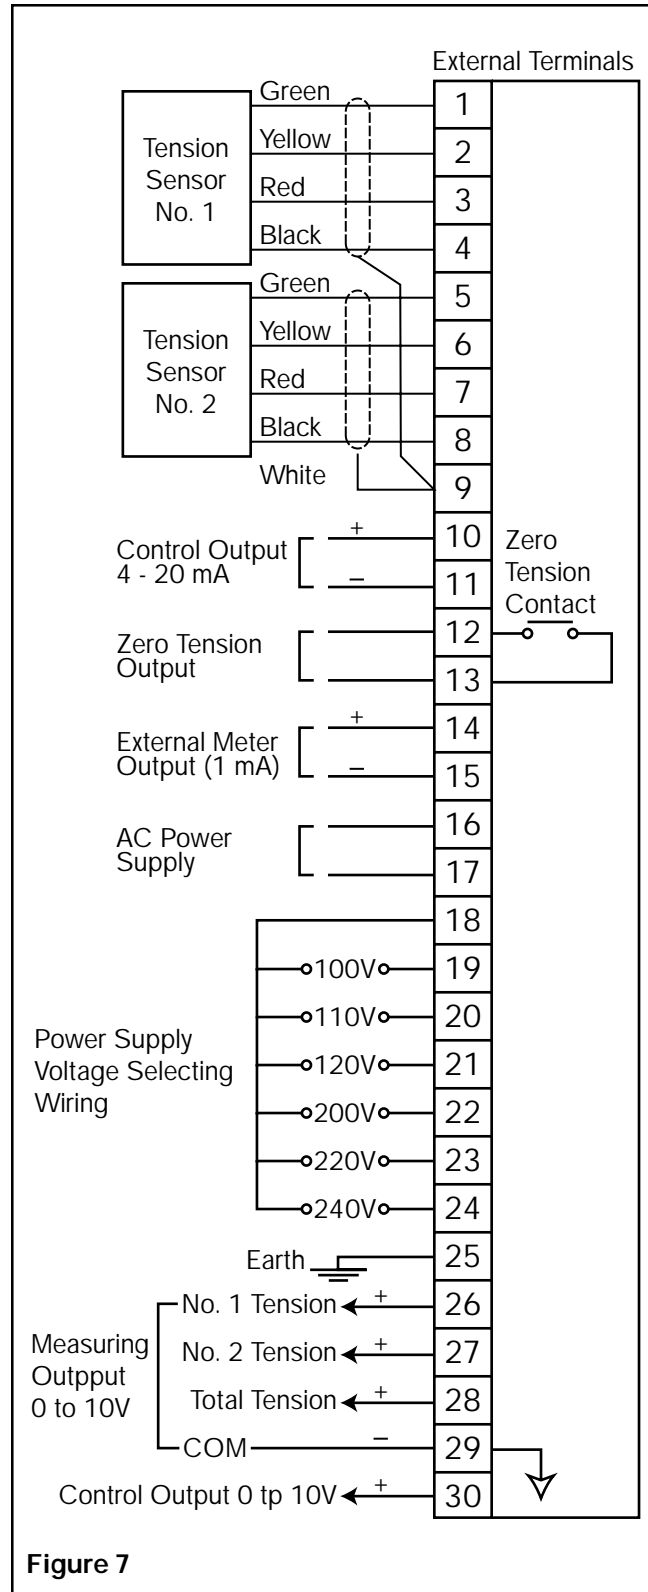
External Terminals

Tension Sensor No. 1

Green 1
Yellow 2
Red 3
Black 4

Tension Sensor No. 2

Green 5
Yellow 6
Red 7
Black 8
White 9

Control Output 4 - 20 mA
+ 10
– 11

Zero Tension Contact

Zero Tension Output
12
13

External Meter Output (1 mA)
+ 14
– 15

AC Power Supply
16
17

Power Supply Voltage Selecting Wiring
18
100V 19
110V 20
120V 21
200V 22
220V 23
240V 24

Earth 25

Measuring Outpput 0 to 10V
No. 1 Tension + 26
No. 2 Tension + 27
Total Tension + 28
COM – 29

Control Output 0 tp 10V + 30

Figure 7